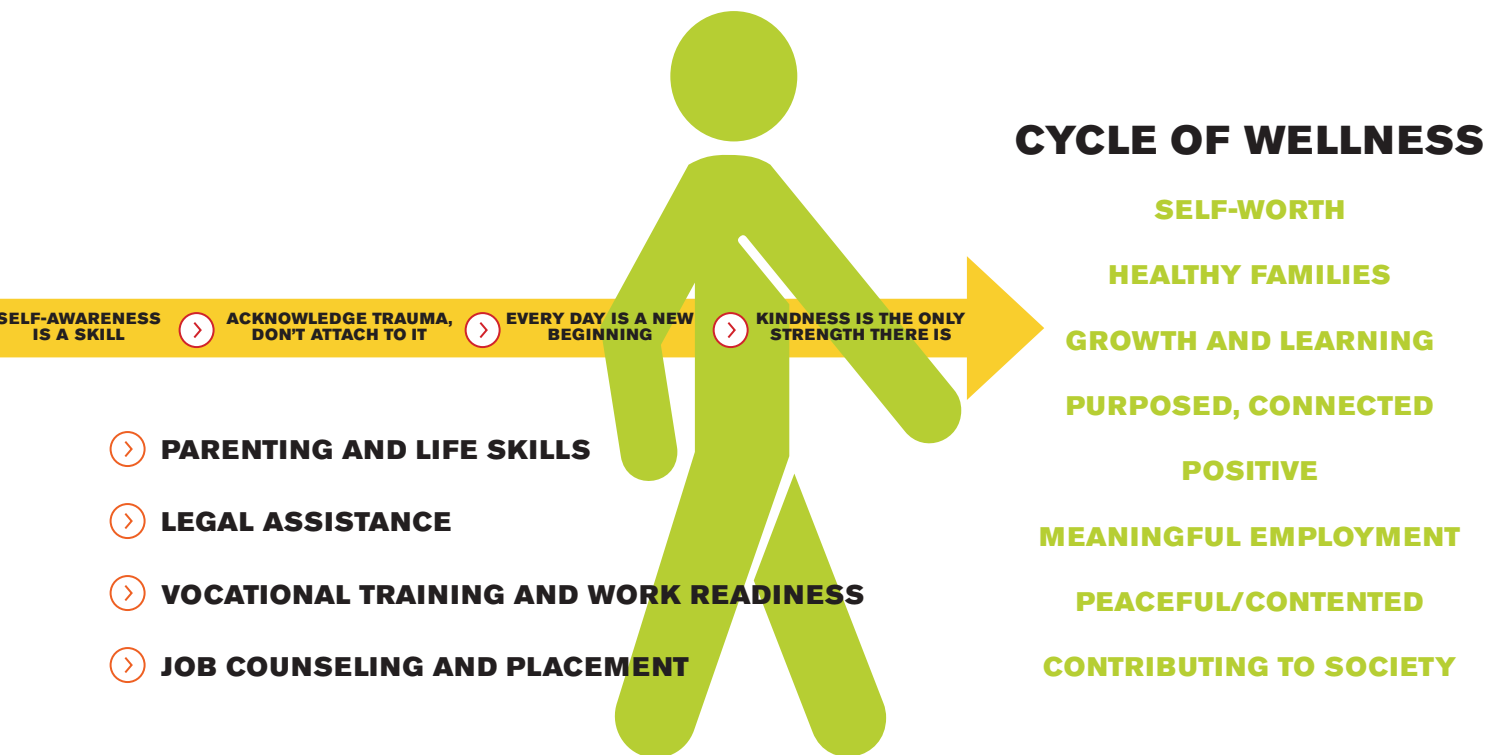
SELF-AWARENESS IS A SKILL

ACKNOWLEDGE TRAUMA, DON'T ATTACH TO IT

EVERY DAY IS A NEW BEGINNING

KINDNESS IS THE ONLY STRENGTH THERE IS

PARENTING AND LIFE SKILLS

LEGAL ASSISTANCE

VOCATIONAL TRAINING AND WORK READINESS

JOB COUNSELING AND PLACEMENT

CYCLE OF WELLNESS

SELF-WORTH

HEALTHY FAMILIES

GROWTH AND LEARNING

PURPOSED, CONNECTED

POSITIVE

MEANINGFUL EMPLOYMENT

PEACEFUL/CONTENTED

CONTRIBUTING TO SOCIETY